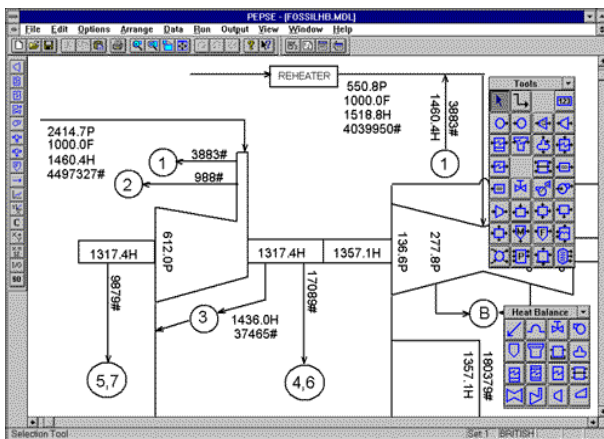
PEPSE - [FOSSILHB.MDL]

File Edit Options Arrange Data Run Output View Window Help

REHEATER

550.8P
1000.0F
1518.8H
4039950#

1460.4H

3883#

2414.7P
1000.0F
1460.4H
4497327#

1

3883#

2

988#

1

612.0P

1317.4H

1317.4H

1357.1H

136.6P

277.8P

9879#

3

1436.0H
37465#

17089#

B

5,7

4,6

1357.1H

180379#

Tools

Heat Balance

Selection Tool

Set 1 BRITISH